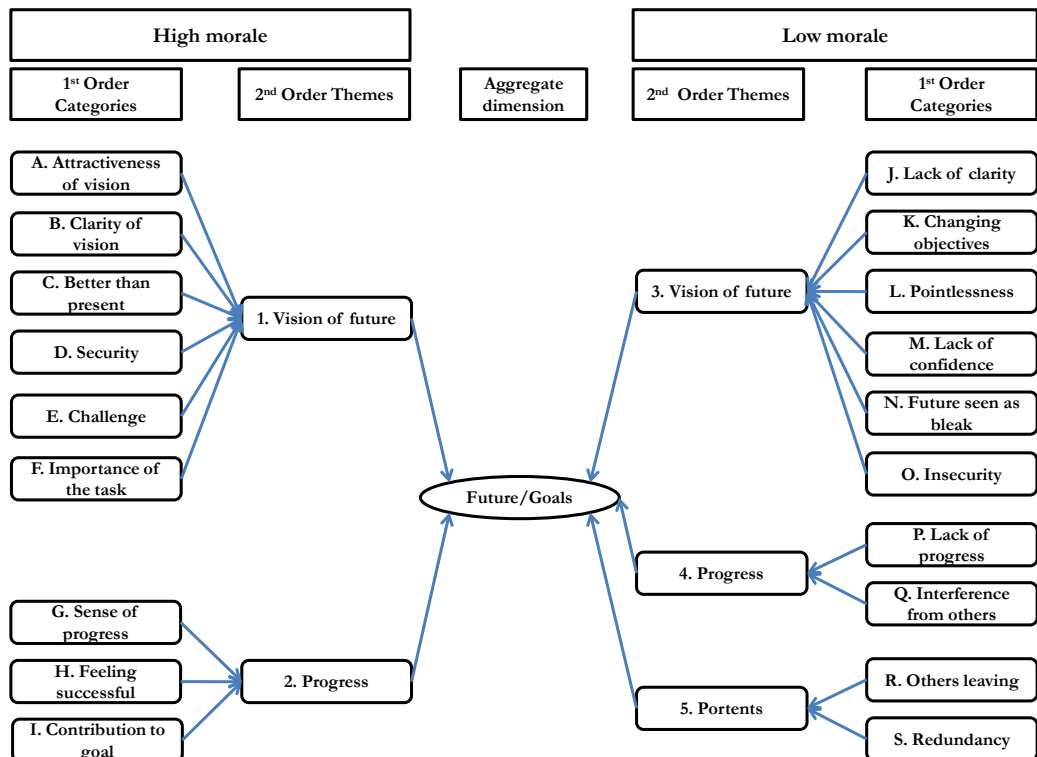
High morale

Low morale

1st Order Categories

2nd Order Themes

Aggregate dimension

2nd Order Themes

1st Order Categories

A. Attractiveness of vision

B. Clarity of vision

C. Better than present

D. Security

E. Challenge

F. Importance of the task

1. Vision of future

G. Sense of progress

H. Feeling successful

I. Contribution to goal

2. Progress

Future/Goals

3. Vision of future

J. Lack of clarity

K. Changing objectives

L. Pointlessness

M. Lack of confidence

N. Future seen as bleak

O. Insecurity

4. Progress

P. Lack of progress

Q. Interference from others

5. Portents

R. Others leaving

S. Redundancy